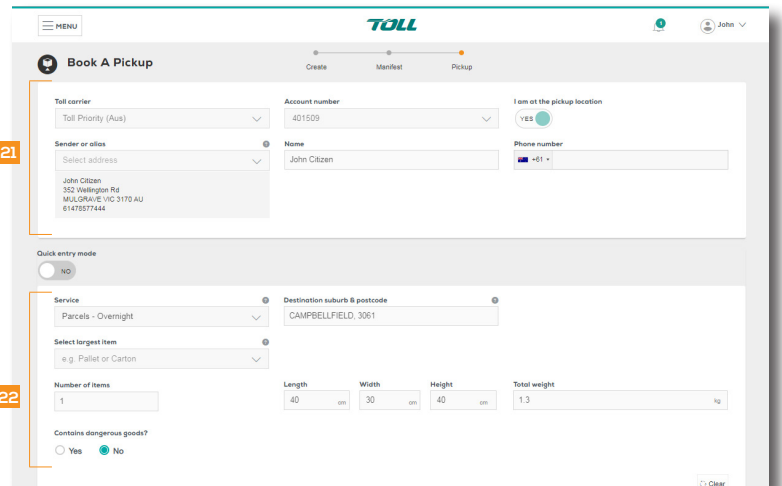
MENU

TOLL

1

John

Book A Pickup

Create

Manifest

Pickup

Toll carrier

Toll Priority (Aus)

Account number

401509

I am at the pickup location

YES

21

Sender or alias

Select address

John Citizen
352 Wellington Rd
MULGRAVE VIC 3170 AU
61478577444

Name

John Citizen

Phone number

+61

Quick entry mode

NO

Service

Parcels - Overnight

Destination suburb & postcode

CAMPBELLFIELD, 3061

Select largest item

e.g. Pallet or Carton

22

Number of items

1

Length

40 cm

Width

30 cm

Height

40 cm

Total weight

1.3 kg

Contains dangerous goods?

Yes

No

Clear